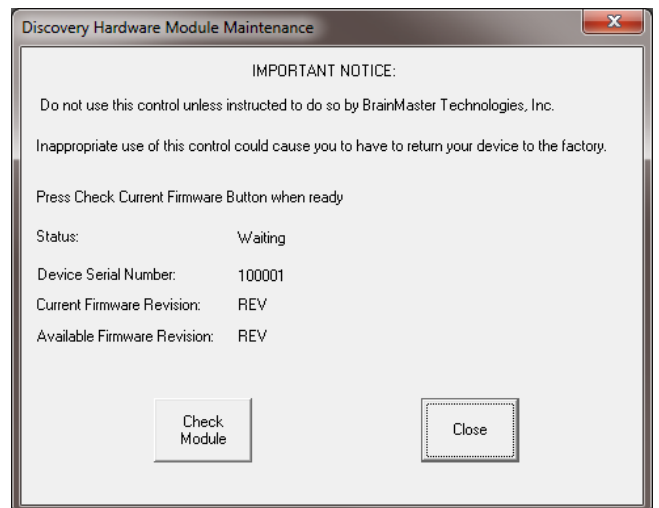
Discovery Hardware Module Maintenance

IMPORTANT NOTICE:

Do not use this control unless instructed to do so by BrainMaster Technologies, Inc.

Inappropriate use of this control could cause you to have to return your device to the factory.

Press Check Current Firmware Button when ready

Status: Waiting

Device Serial Number: 100001

Current Firmware Revision: REV

Available Firmware Revision: REV

Check Module

Close